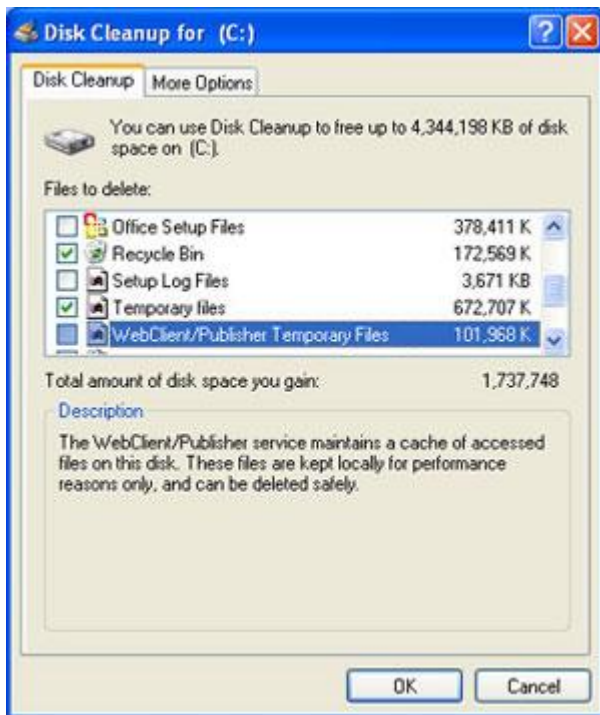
Disk Cleanup for (C:)

Disk Cleanup | More Options

You can use Disk Cleanup to free up to 4,344,198 KB of disk space on (C:).

Files to delete:

| File | Size |
|---|---|
| Office Setup Files | 378,411 K |
| Recycle Bin | 172,569 K |
| Setup Log Files | 3,671 KB |
| Temporary files | 672,707 K |
| WebClient/Publisher Temporary Files | 101,968 K |

Total amount of disk space you gain: 1,737,748

Description

The WebClient/Publisher service maintains a cache of accessed files on this disk. These files are kept locally for performance reasons only, and can be deleted safely.

OK Cancel